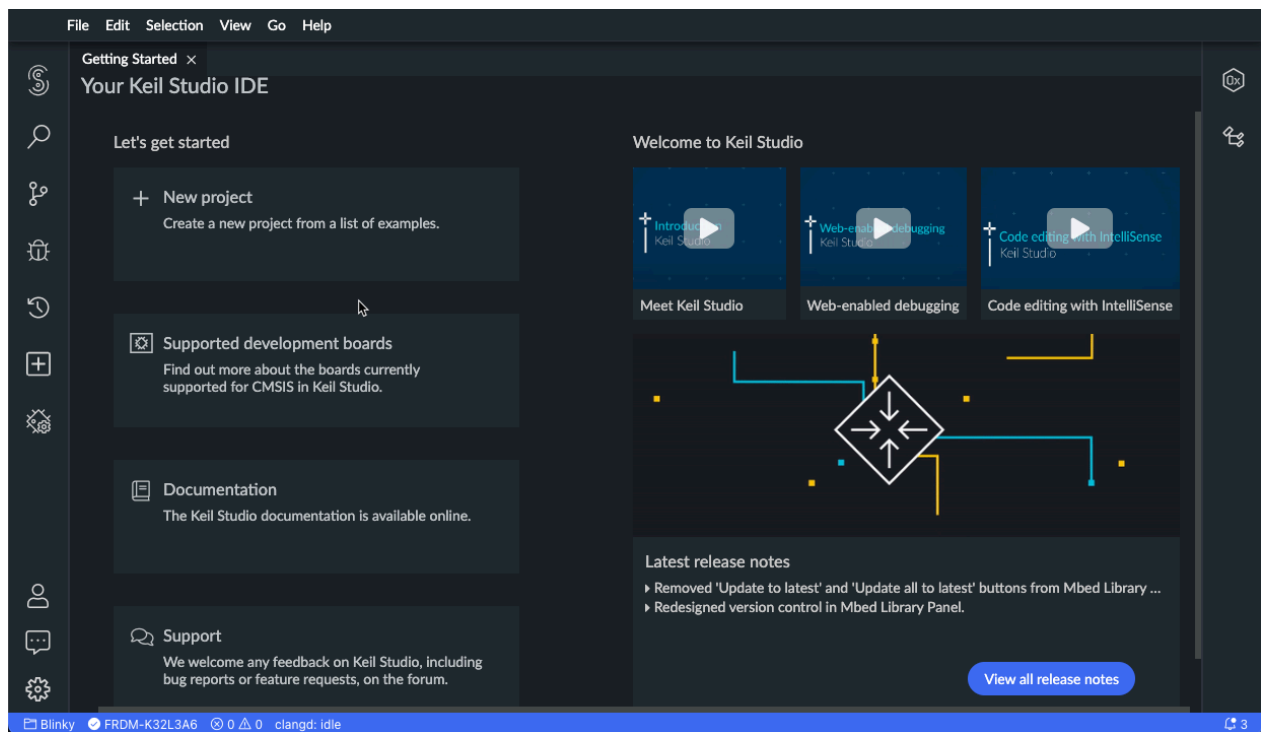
File Edit Selection View Go Help

Getting Started ×

Your Keil Studio IDE

Let's get started

+ New project
Create a new project from a list of examples.

Supported development boards
Find out more about the boards currently supported for CMSIS in Keil Studio.

Documentation
The Keil Studio documentation is available online.

Support
We welcome any feedback on Keil Studio, including bug reports or feature requests, on the forum.

Welcome to Keil Studio

Introdu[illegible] Keil Studio
Meet Keil Studio

Web-enab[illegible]debugging Keil Studio
Web-enabled debugging

Code editing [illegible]ith IntelliSense Keil Studio
Code editing with IntelliSense

Latest release notes
Removed 'Update to latest' and 'Update all to latest' buttons from Mbed Library ...
Redesigned version control in Mbed Library Panel.

View all release notes

0x

Blinky FRDM-K32L3A6 ⊗ 0 ⚠ 0 clangd: idle 3